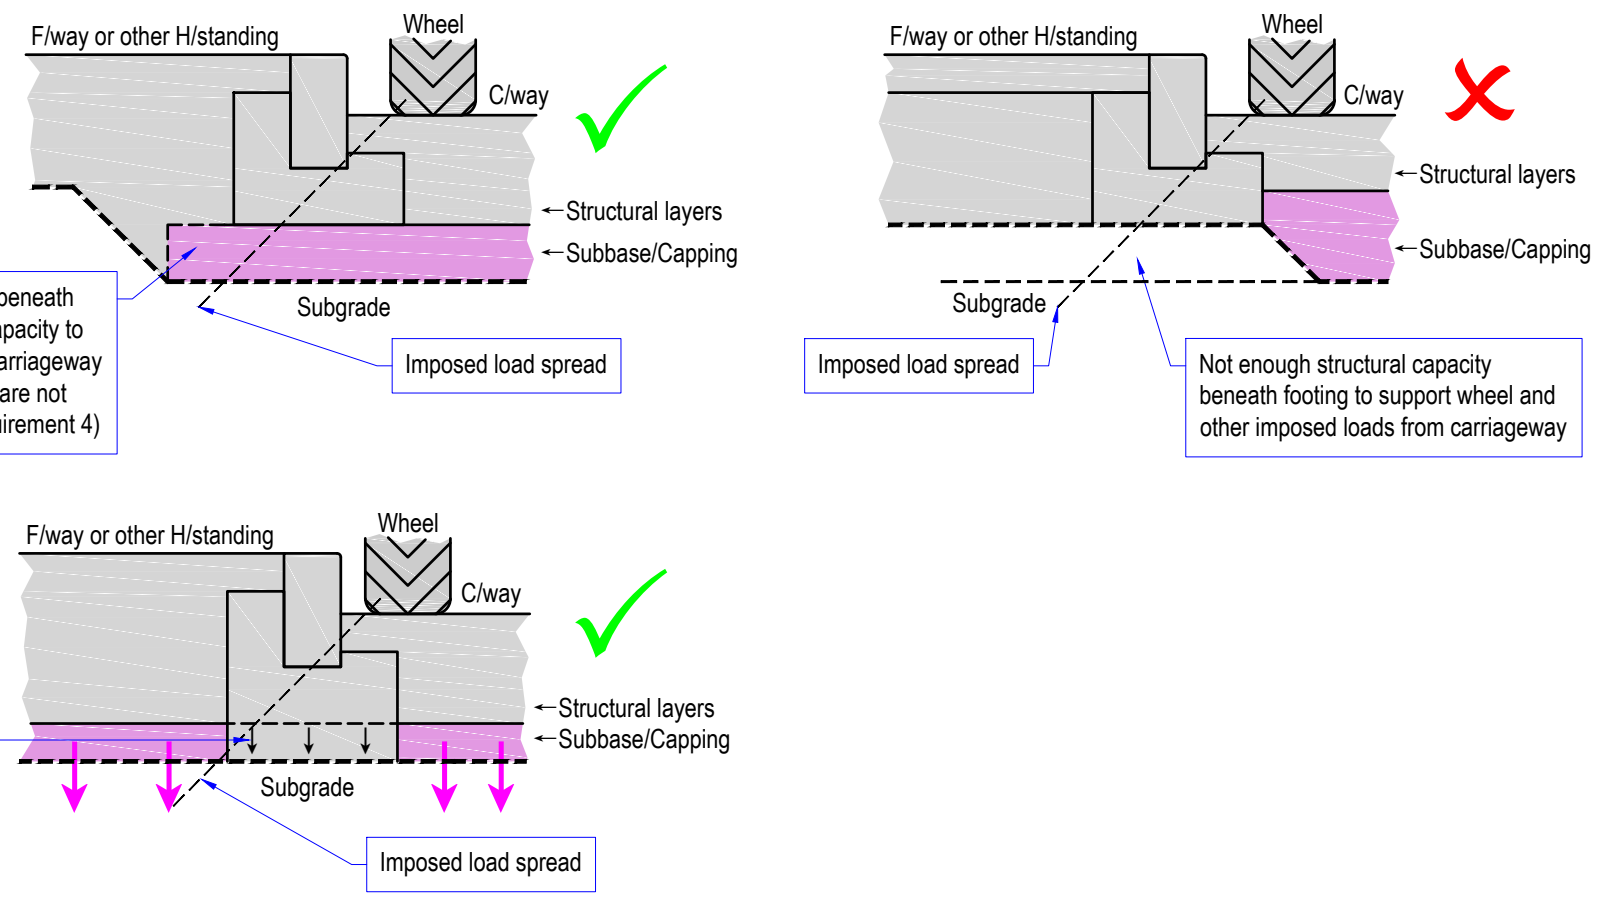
F/way or other H/standing

Wheel

C/way

Structural layers

Subbase/Capping

Subgrade

Imposed load spread

beneath
apacity to
arriageway
are not
irement 4)

F/way or other H/standing

Wheel

C/way

Structural layers

Subbase/Capping

Subgrade

Imposed load spread

Not enough structural capacity beneath footing to support wheel and other imposed loads from carriageway

F/way or other H/standing

Wheel

C/way

Structural layers

Subbase/Capping

Subgrade

Imposed load spread